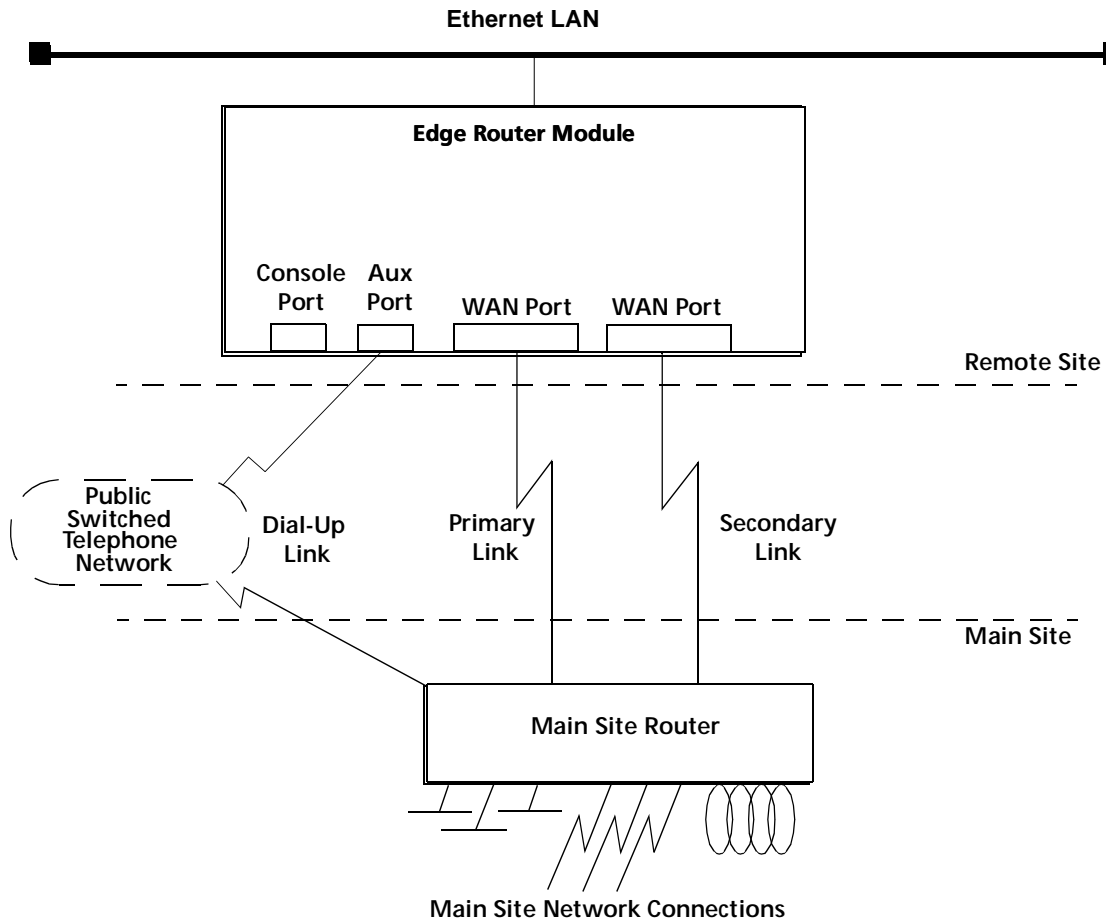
Ethernet LAN

Edge Router Module

Console Port

Aux Port

WAN Port

WAN Port

Remote Site

Public Switched Telephone Network

Dial-Up Link

Primary Link

Secondary Link

Main Site

Main Site Router

Main Site Network Connections